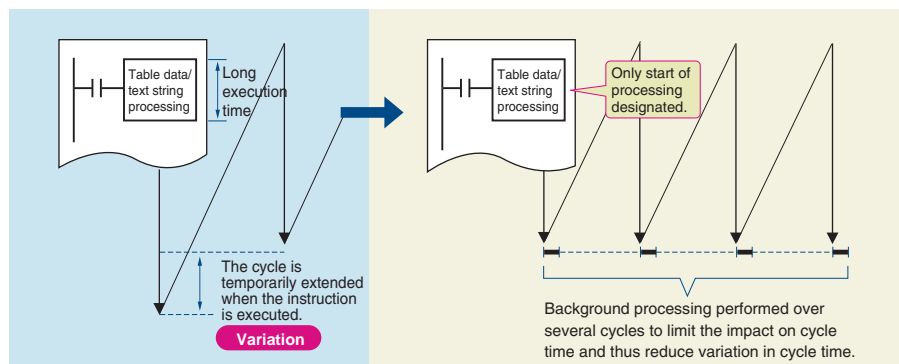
Table data/ text string processing

Long execution time

The cycle is temporarily extended when the instruction is executed.

Variation

Table data/ text string processing

Only start of processing designated.

Background processing performed over several cycles to limit the impact on cycle time and thus reduce variation in cycle time.